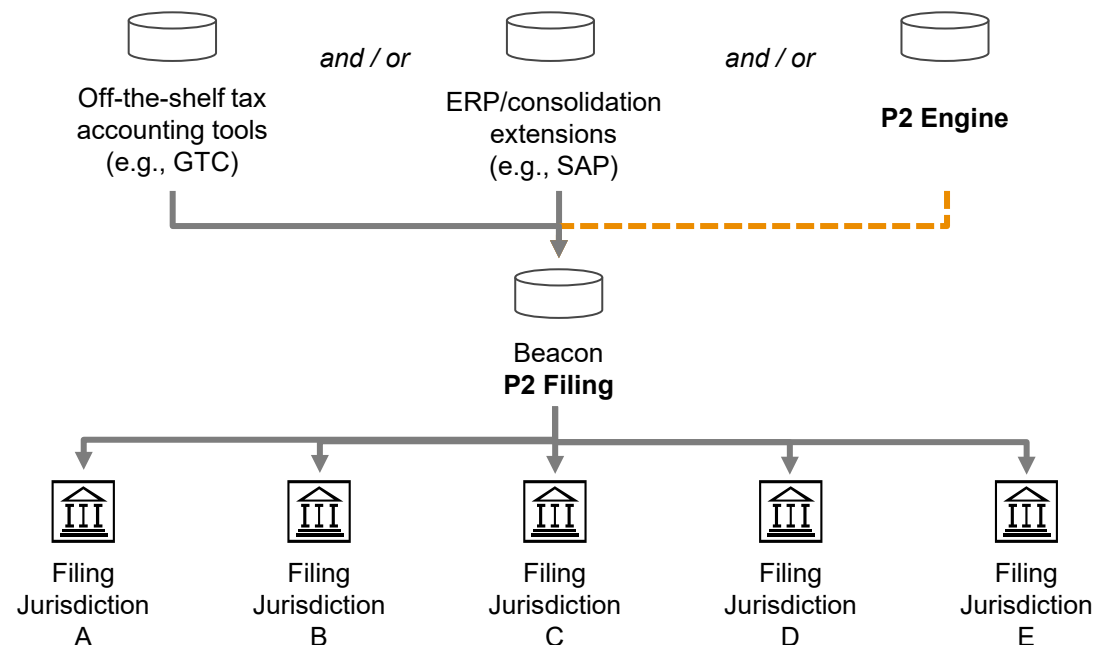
Off-the-shelf tax accounting tools (e.g., GTC)

and / or

ERP/consolidation extensions (e.g., SAP)

and / or

P2 Engine

Beacon
P2 Filing

Filing Jurisdiction A

Filing Jurisdiction B

Filing Jurisdiction C

Filing Jurisdiction D

Filing Jurisdiction E